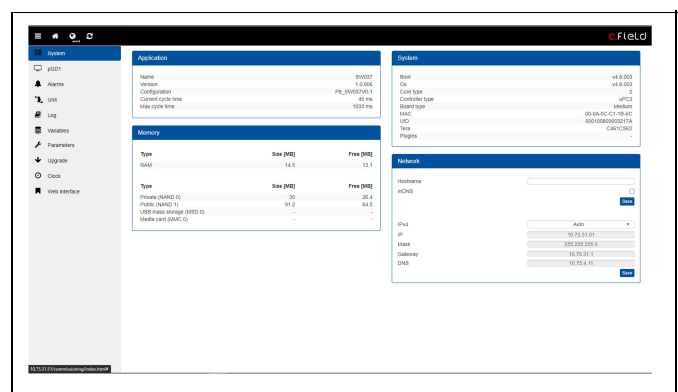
cfield

System
pGD1
Alarms
Unit
Log
Variables
Parameters
Upgrade
Clock
Web interface

Application

| | |
|---|---|
| Name | SW037 |
| Version | 1.0.006 |
| Configuration | P6_SW037V0-1 |
| Current cycle time | 45 ms |
| Max cycle time | 1033 ms |

Memory

| Type | Size [MB] | Free [MB] |
|---|---|---|
| RAM | 14.5 | 13.1 |

| Type | Size [MB] | Free [MB] |
|---|---|---|
| Private (NAND 0) | 30 | 26.4 |
| Public (NAND 1) | 91.2 | 64.5 |
| USB mass storage (MSD 0) | - | - |
| Media card (MMC 0) | - | - |

System

| | |
|---|---|
| Boot | v4.8.003 |
| Os | v4.8.003 |
| Core type | 2 |
| Controller type | uPC3 |
| Board type | Medium |
| MAC | 00-0A-5C-C1-1B-5C |
| UID | 000100B00003217A |
| Tera | C461C56D |
| Plugins | - |

Network

Hostname
mDNS
Save

| | |
|---|---|
| IPv4 | Auto |
| IP | 10.75.31.51 |
| Mask | 255.255.255.0 |
| Gateway | 10.75.31.1 |
| DNS | 10.75.4.11 |

Save

10.75.31.51/commissioning/index.html#